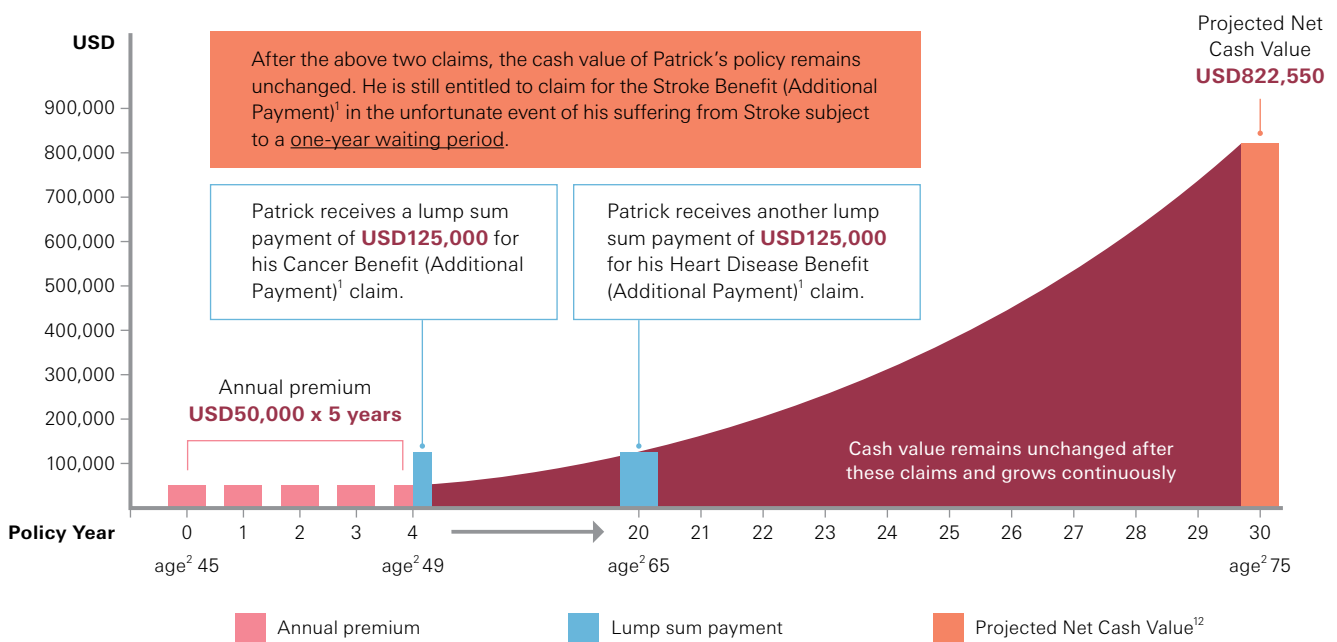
USD

900,000
800,000
700,000
600,000
500,000
400,000
300,000
200,000
100,000

After the above two claims, the cash value of Patrick's policy remains unchanged. He is still entitled to claim for the Stroke Benefit (Additional Payment)$^1$ in the unfortunate event of his suffering from Stroke subject to a one-year waiting period.

Projected Net Cash Value
USD822,550

Patrick receives a lump sum payment of USD125,000 for his Cancer Benefit (Additional Payment)$^1$ claim.

Patrick receives another lump sum payment of USD125,000 for his Heart Disease Benefit (Additional Payment)$^1$ claim.

Annual premium
USD50,000 x 5 years

Cash value remains unchanged after these claims and grows continuously

Policy Year 0 1 2 3 4 20 21 22 23 24 25 26 27 28 29 30

age$^2$ 45 age$^2$ 49 age$^2$ 65 age$^2$ 75

Annual premium
Lump sum payment
Projected Net Cash Value$^{12}$